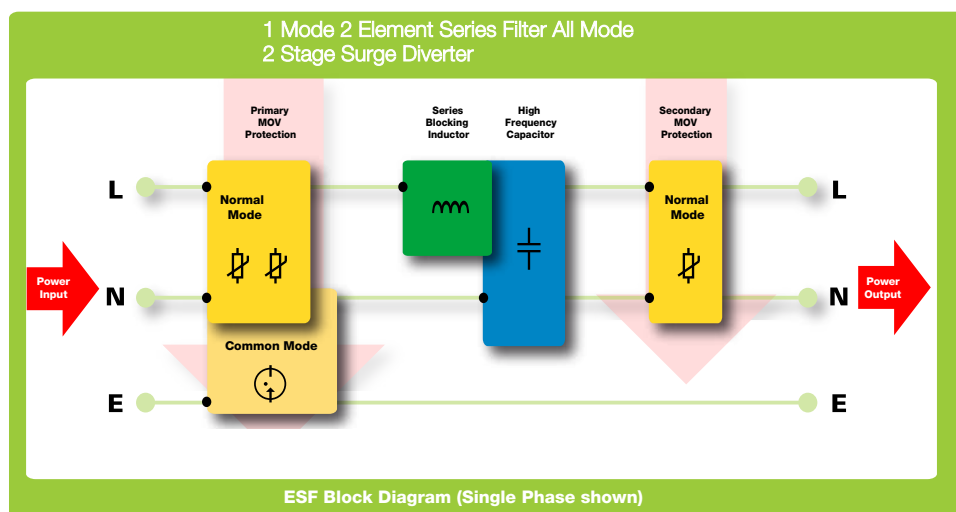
1 Mode 2 Element Series Filter All Mode
2 Stage Surge Diverter

Primary MOV Protection

Series Blocking Inductor

High Frequency Capacitor

Secondary MOV Protection

L

N

E

Power Input

Normal Mode

Common Mode

Normal Mode

L

N

E

Power Output

ESF Block Diagram (Single Phase shown)